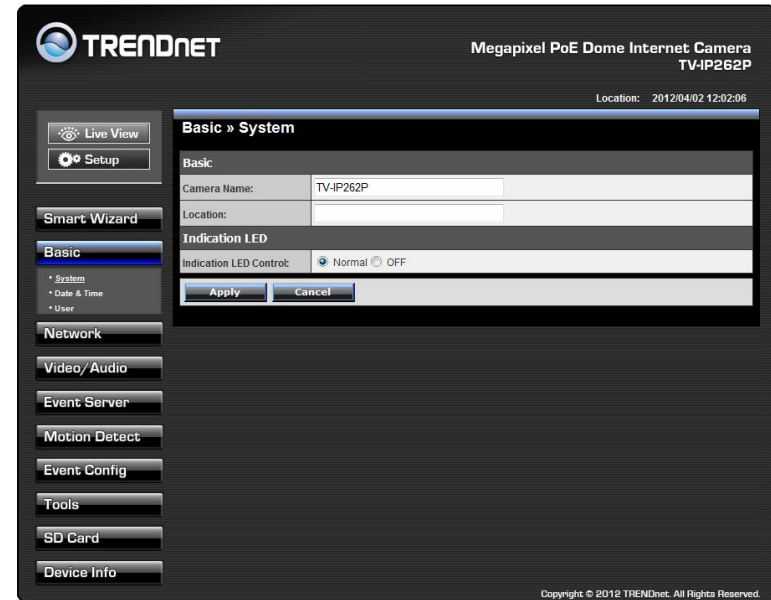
TRENDnET

Megapixel PoE Dome Internet Camera
TV-IP262P

Location: 2012/04/02 12:02:06

Live View
Setup

Smart Wizard
Basic
• System
• Date & Time
• User
Network
Video/Audio
Event Server
Motion Detect
Event Config
Tools
SD Card
Device Info

Basic » System

Basic

| | |
|---|---|
| Camera Name: | TV-IP262P |
| Location: | |

Indication LED

| | |
|---|---|
| Indication LED Control: | Normal OFF |

Apply Cancel

Copyright © 2012 TRENDnet. All Rights Reserved.